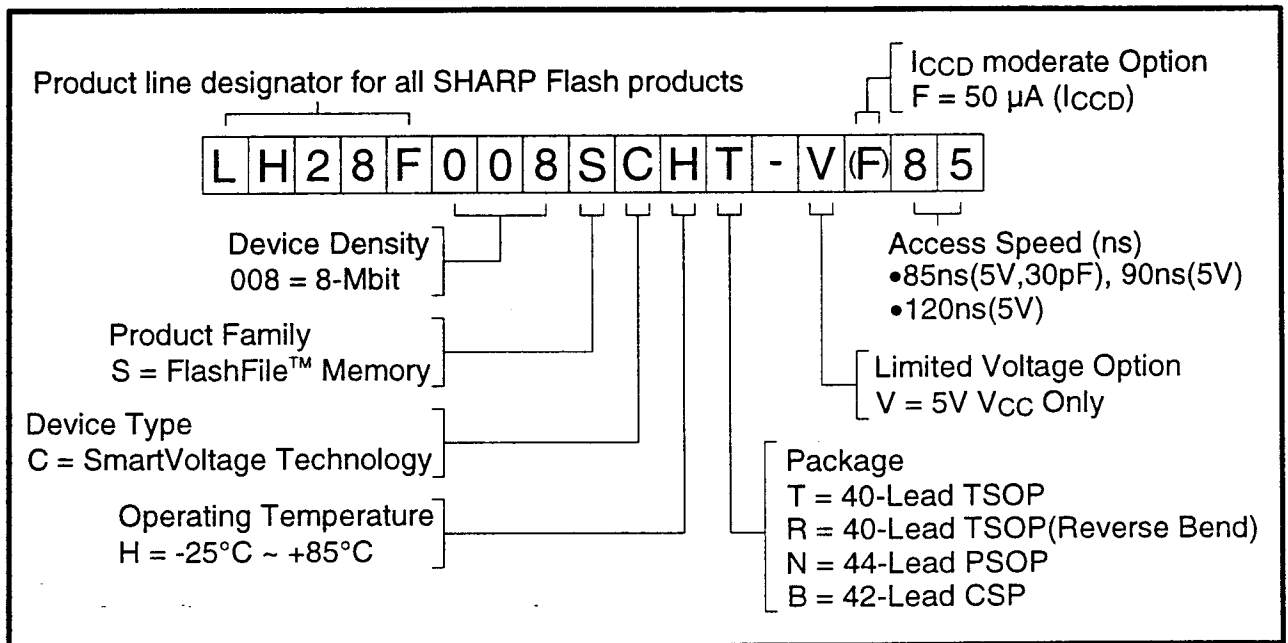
Product line designator for all SHARP Flash products

$I_{CCD}$ moderate Option
F = 50 μA ($I_{CCD}$)

| L | H | 2 | 8 | F | 0 | 0 | 8 | S | C | H | T | - | V | (F) | 8 | 5 |
|---|---|---|---|---|---|---|---|---|---|---|---|---|---|---|---|---|

Device Density
008 = 8-Mbit

Access Speed (ns)
•85ns(5V,30pF), 90ns(5V)
•120ns(5V)

Product Family
S = FlashFile™ Memory

Limited Voltage Option
V = 5V $V_{CC}$ Only

Device Type
C = SmartVoltage Technology

Package
T = 40-Lead TSOP
R = 40-Lead TSOP(Reverse Bend)
N = 44-Lead PSOP
B = 42-Lead CSP

Operating Temperature
H = -25°C ~ +85°C